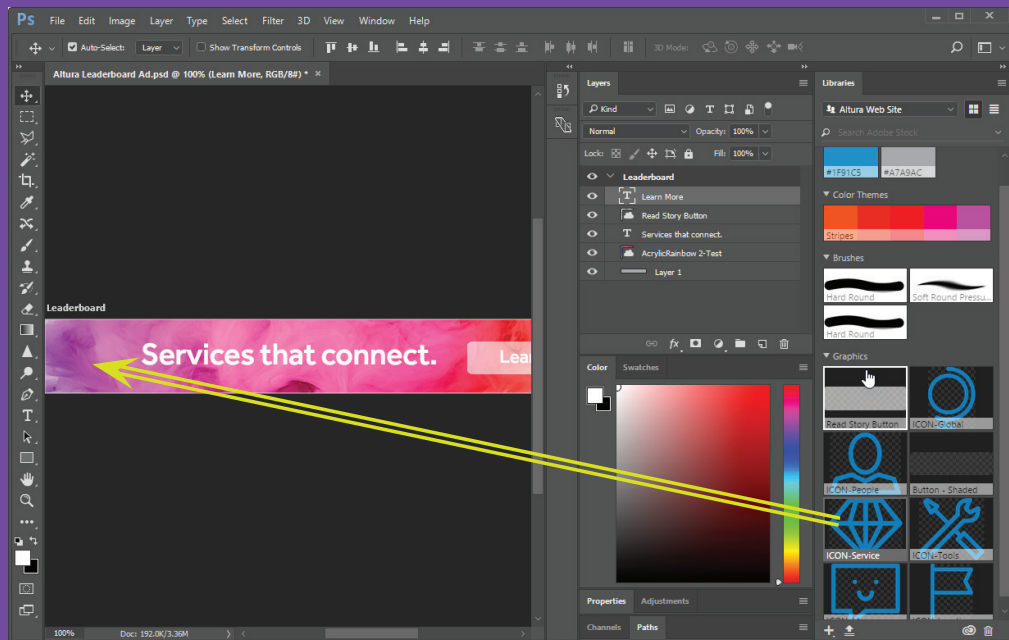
Ps File Edit Image Layer Type Select Filter 3D View Window Help

Auto-Select: Layer Show Transform Controls 3D Mode:

Altura Leaderboard Ad.psd @ 100% (Learn More, RGB/8#) * ×

Leaderboard

Services that connect.

Lear

100% Doc: 192.0K/3.36M

Layers

Kind

Normal Opacity: 100%

Lock: Fill: 100%

Leaderboard

Learn More

Read Story Button

Services that connect.

AcrylicRainbow 2-Test

Layer 1

Color Swatches

Properties Adjustments

Channels Paths

Libraries

Altura Web Site

Search Adobe Stock

#1F91C5 #A7A9AC

Color Themes

Stripes

Brushes

Hard Round Soft Round Pressu...

Hard Round

Graphics

Read Story Button ICON-Global

ICON-People Button - Shaded

ICON-Service ICON-Tools